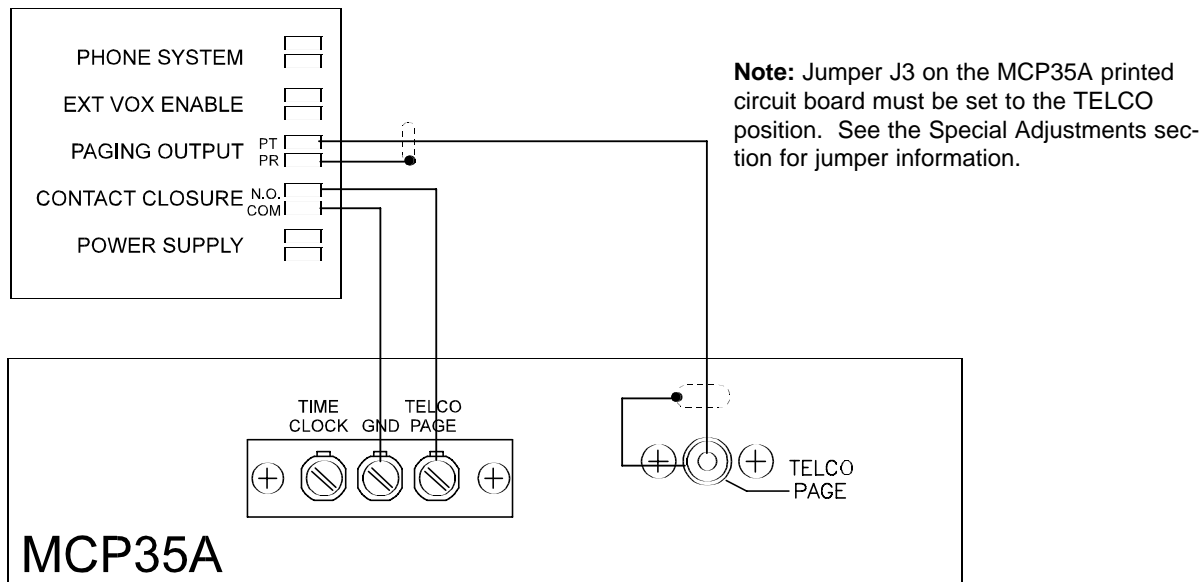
PHONE SYSTEM

EXT VOX ENABLE

PAGING OUTPUT PT PR

CONTACT CLOSURE N.O. COM

POWER SUPPLY

**Note:** Jumper J3 on the MCP35A printed circuit board must be set to the TELCO position. See the Special Adjustments section for jumper information.

TIME CLOCK GND TELCO PAGE

TELCO PAGE

MCP35A